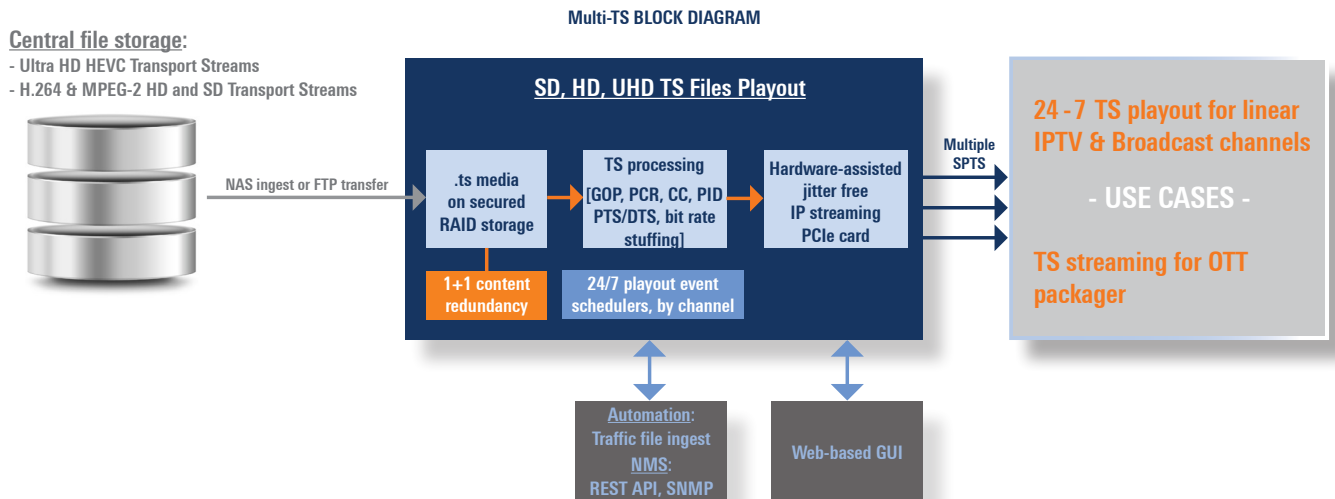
Multi-TS BLOCK DIAGRAM

Central file storage:
- Ultra HD HEVC Transport Streams
- H.264 & MPEG-2 HD and SD Transport Streams

NAS ingest or FTP transfer

SD, HD, UHD TS Files Playout

.ts media on secured RAID storage

TS processing [GOP, PCR, CC, PID PTS/DTS, bit rate stuffing]

Hardware-assisted jitter free IP streaming PCIe card

1+1 content redundancy

24/7 playout event schedulers, by channel

Multiple SPTS

24 - 7 TS playout for linear IPTV & Broadcast channels

- USE CASES -

TS streaming for OTT packager

Automation: Traffic file ingest NMS: REST API, SNMP

Web-based GUI